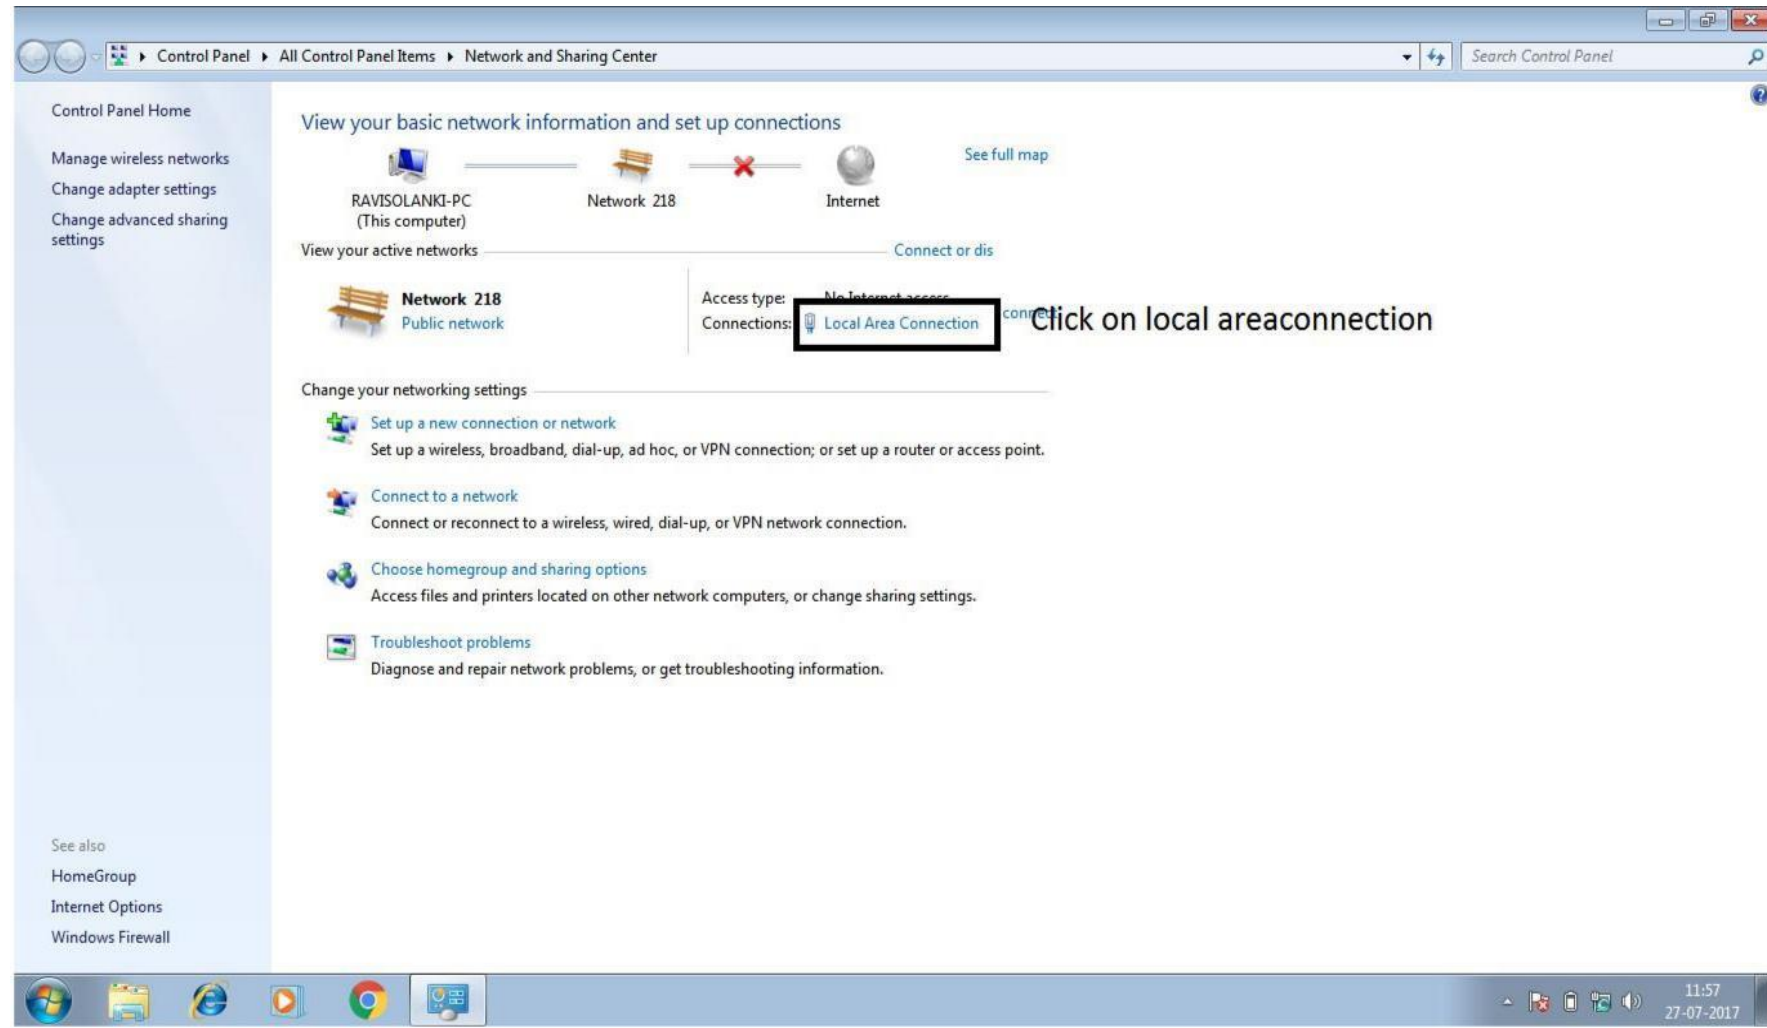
Control Panel ▸ All Control Panel Items ▸ Network and Sharing Center

Search Control Panel

Control Panel Home

Manage wireless networks

Change adapter settings

Change advanced sharing settings

View your basic network information and set up connections

See full map

RAVISOLANKI-PC
(This computer)

Network 218

Internet

View your active networks

Connect or dis

Network 218
Public network

Access type: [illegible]

Connections: Local Area Connection

Click on local areaconnection

Change your networking settings

Set up a new connection or network
Set up a wireless, broadband, dial-up, ad hoc, or VPN connection; or set up a router or access point.

Connect to a network
Connect or reconnect to a wireless, wired, dial-up, or VPN network connection.

Choose homegroup and sharing options
Access files and printers located on other network computers, or change sharing settings.

Troubleshoot problems
Diagnose and repair network problems, or get troubleshooting information.

See also

HomeGroup

Internet Options

Windows Firewall

11:57
27-07-2017